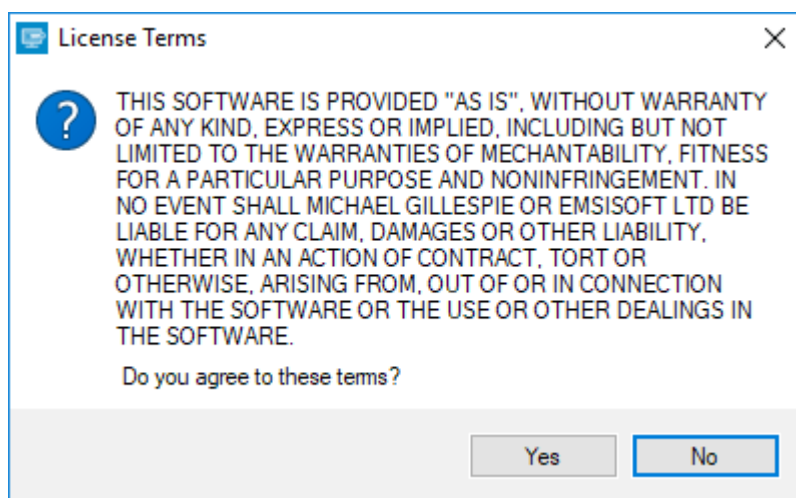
License Terms

×

?

THIS SOFTWARE IS PROVIDED "AS IS", WITHOUT WARRANTY OF ANY KIND, EXPRESS OR IMPLIED, INCLUDING BUT NOT LIMITED TO THE WARRANTIES OF MECHANTABILITY, FITNESS FOR A PARTICULAR PURPOSE AND NONINFRINGEMENT. IN NO EVENT SHALL MICHAEL GILLESPIE OR EMSISOFT LTD BE LIABLE FOR ANY CLAIM, DAMAGES OR OTHER LIABILITY, WHETHER IN AN ACTION OF CONTRACT, TORT OR OTHERWISE, ARISING FROM, OUT OF OR IN CONNECTION WITH THE SOFTWARE OR THE USE OR OTHER DEALINGS IN THE SOFTWARE.

Do you agree to these terms?

Yes

No